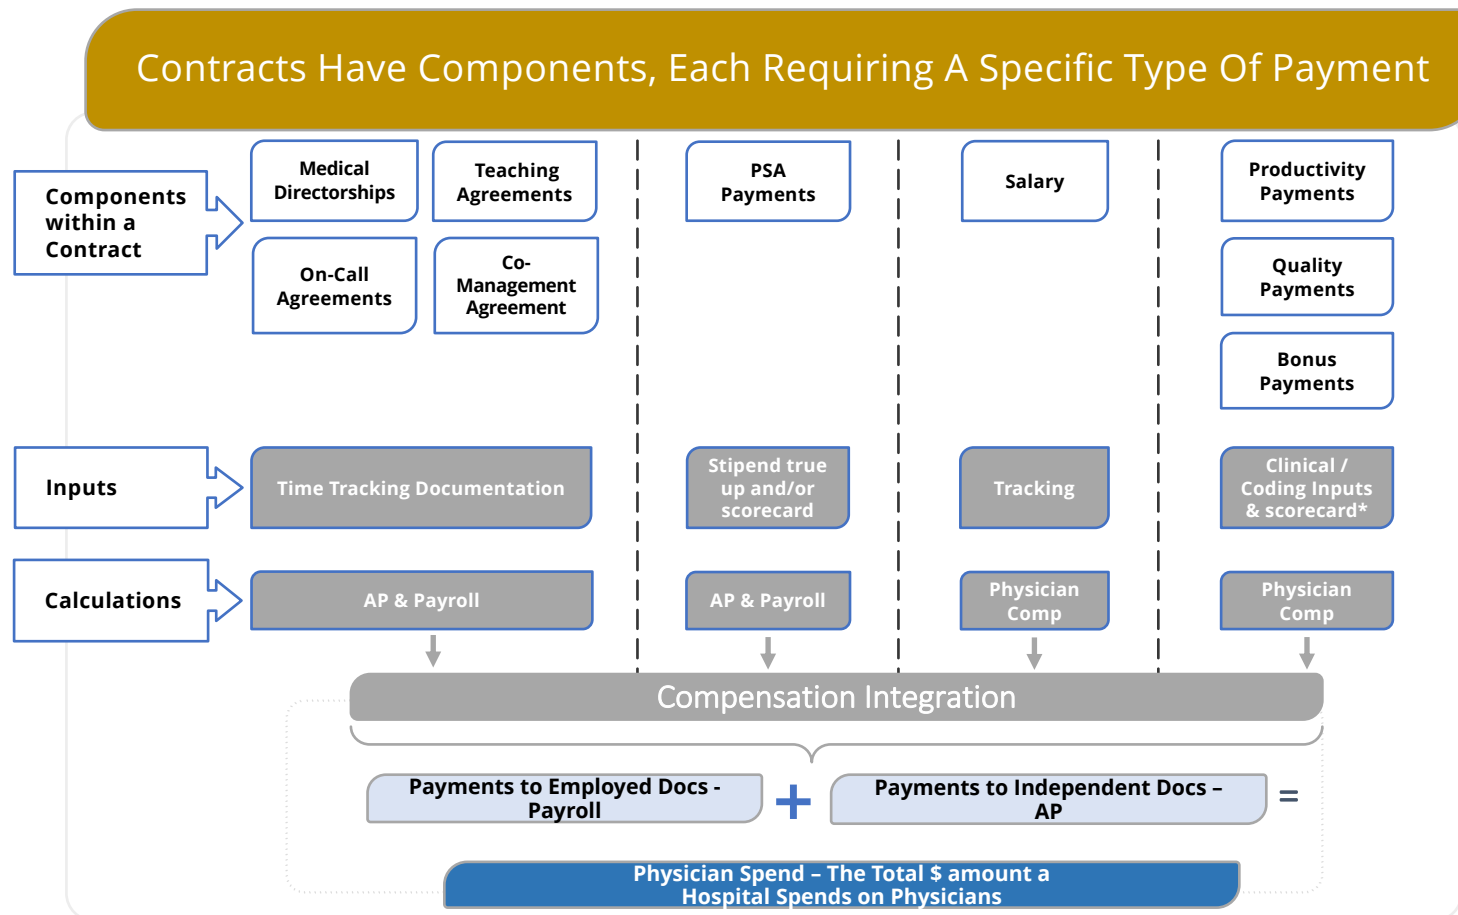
Contracts Have Components, Each Requiring A Specific Type Of Payment

Components within a Contract

Medical Directorships

Teaching Agreements

On-Call Agreements

Co-Management Agreement

PSA Payments

Salary

Productivity Payments

Quality Payments

Bonus Payments

Inputs

Time Tracking Documentation

Stipend true up and/or scorecard

Tracking

Clinical / Coding Inputs & scorecard*

Calculations

AP & Payroll

AP & Payroll

Physician Comp

Physician Comp

Compensation Integration

Payments to Employed Docs - Payroll

+

Payments to Independent Docs – AP

=

Physician Spend – The Total $ amount a Hospital Spends on Physicians